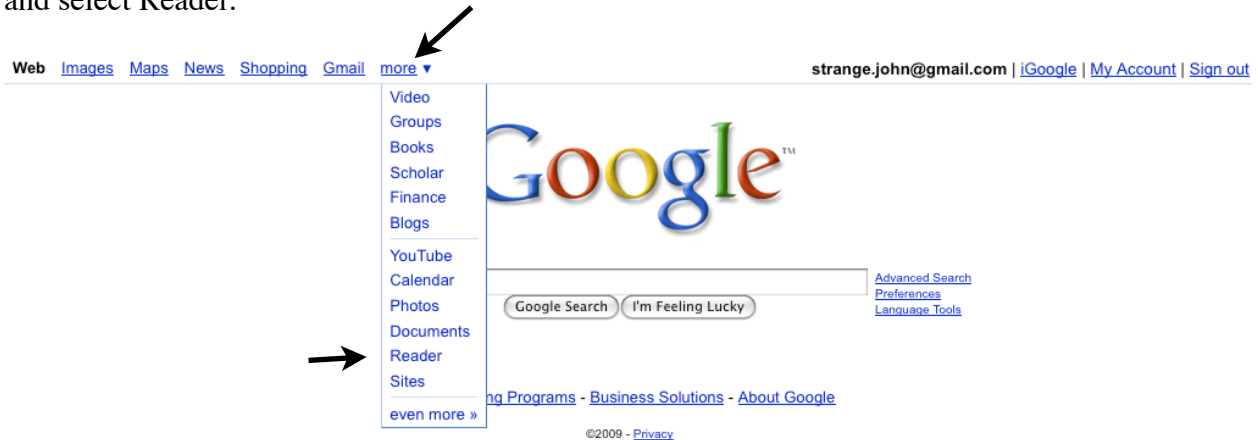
and select Reader.

Web Images Maps News Shopping Gmail more ▾

strange.john@gmail.com | iGoogle | My Account | Sign out

Video
Groups
Books
Scholar
Finance
Blogs
YouTube
Calendar
Photos
Documents
Reader
Sites
even more »

Google™

Advanced Search
Preferences
Language Tools

Google Search I'm Feeling Lucky

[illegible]ng Programs - Business Solutions - About Google

©2009 - Privacy